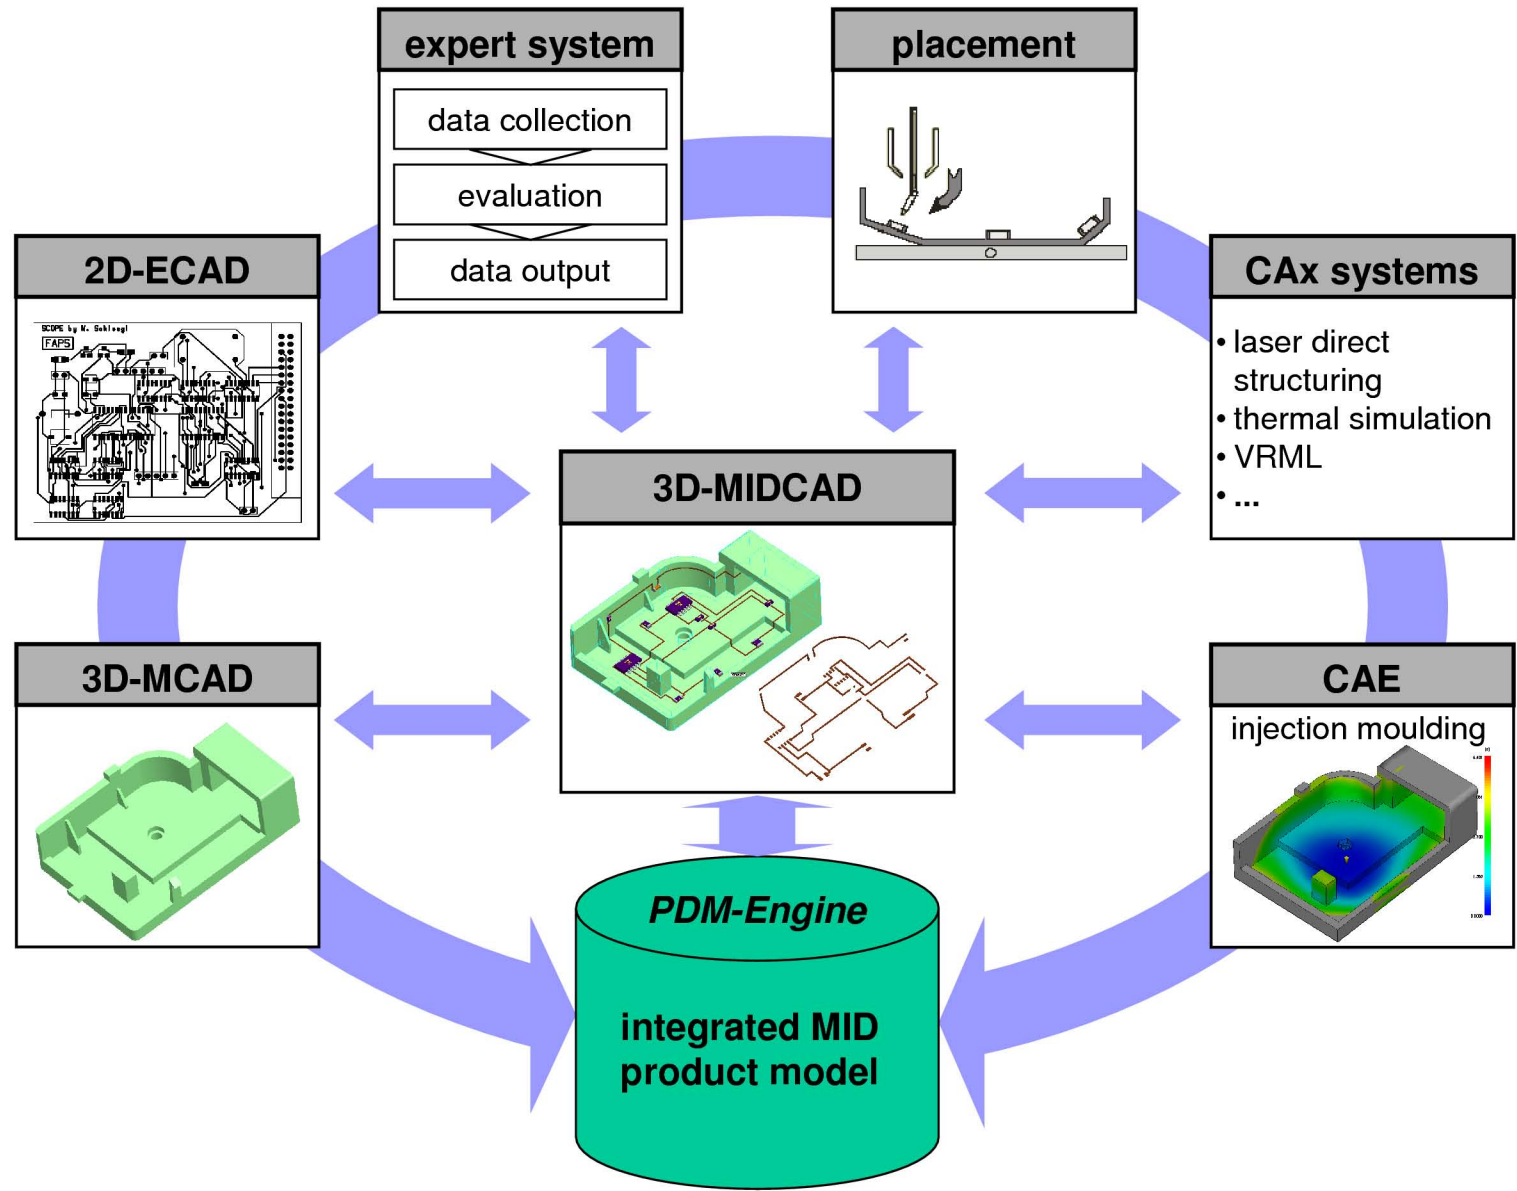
expert system

data collection

evaluation

data output

placement

2D-ECAD

SCOPE by M. Schlegel

FAPS

CAx systems

• laser direct structuring
• thermal simulation
• VRML
• ...

3D-MIDCAD

3D-MCAD

CAE

injection moulding

PDM-Engine

integrated MID product model